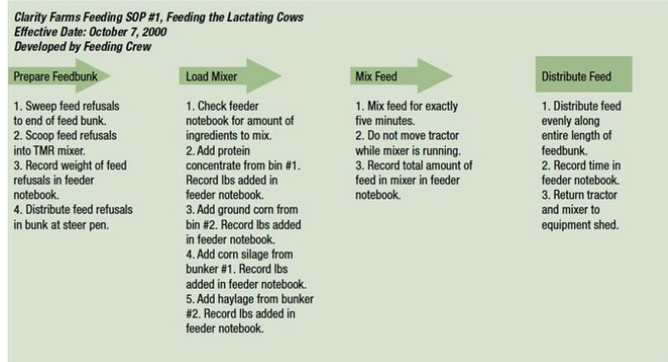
Clarity Farms Feeding SOP #1, Feeding the Lactating Cows
Effective Date: October 7, 2000
Developed by Feeding Crew

Prepare Feedbunk

1. Sweep feed refusals to end of feed bunk.
2. Scoop feed refusals into TMR mixer.
3. Record weight of feed refusals in feeder notebook.
4. Distribute feed refusals in bunk at steer pen.

Load Mixer

1. Check feeder notebook for amount of ingredients to mix.
2. Add protein concentrate from bin #1. Record lbs added in feeder notebook.
3. Add ground corn from bin #2. Record lbs added in feeder notebook.
4. Add corn silage from bunker #1. Record lbs added in feeder notebook.
5. Add haylage from bunker #2. Record lbs added in feeder notebook.

Mix Feed

1. Mix feed for exactly five minutes.
2. Do not move tractor while mixer is running.
3. Record total amount of feed in mixer in feeder notebook.

Distribute Feed

1. Distribute feed evenly along entire length of feedbunk.
2. Record time in feeder notebook.
3. Return tractor and mixer to equipment shed.